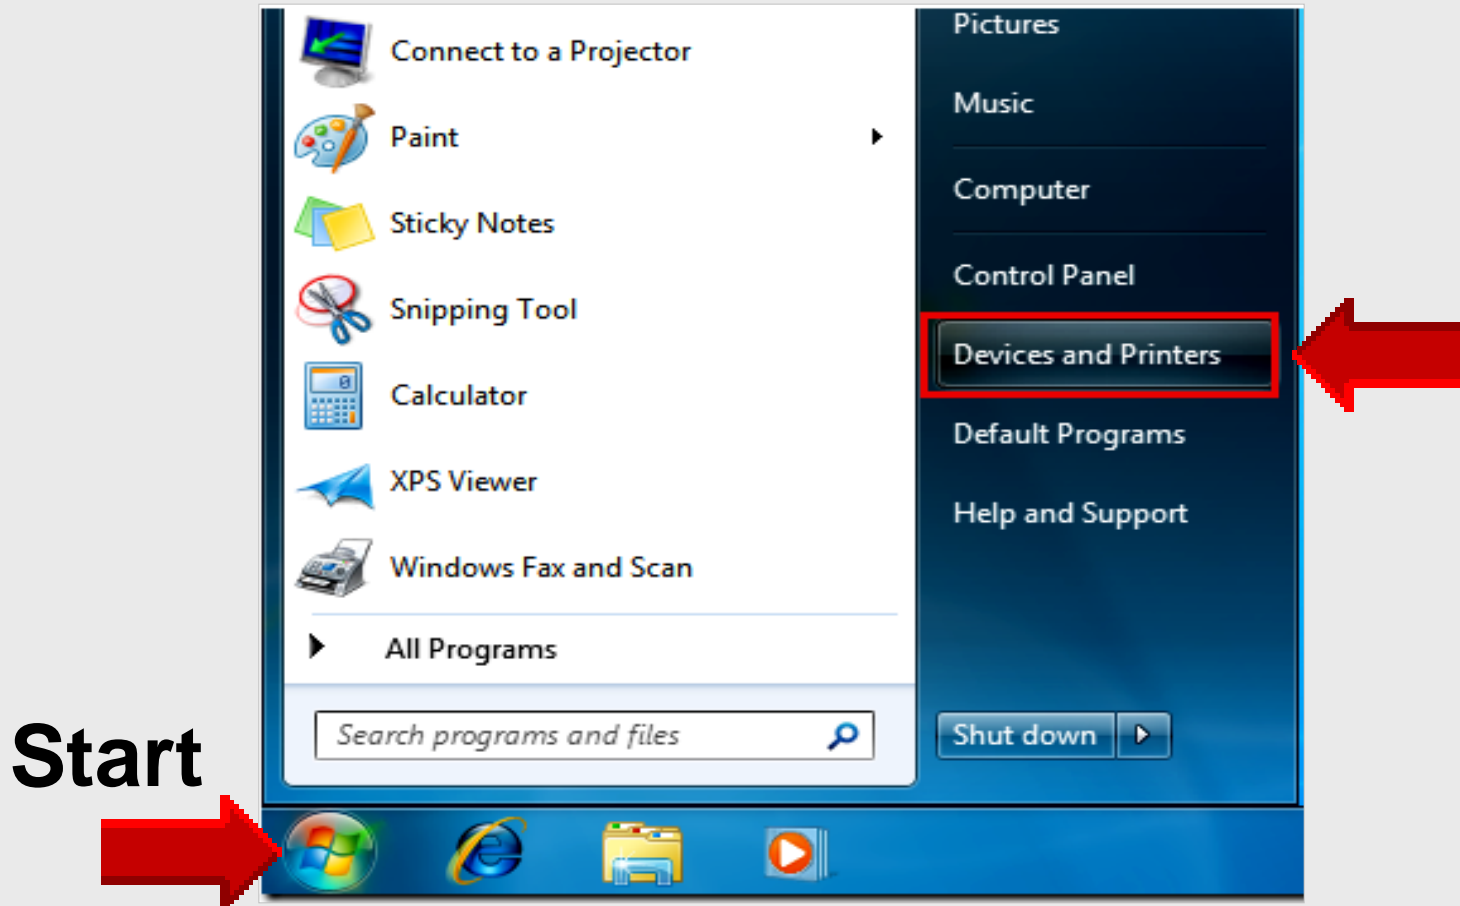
Connect to a Projector

Paint

Sticky Notes

Snipping Tool

Calculator

XPS Viewer

Windows Fax and Scan

All Programs

Search programs and files

Pictures

Music

Computer

Control Panel

Devices and Printers

Default Programs

Help and Support

Shut down

Start